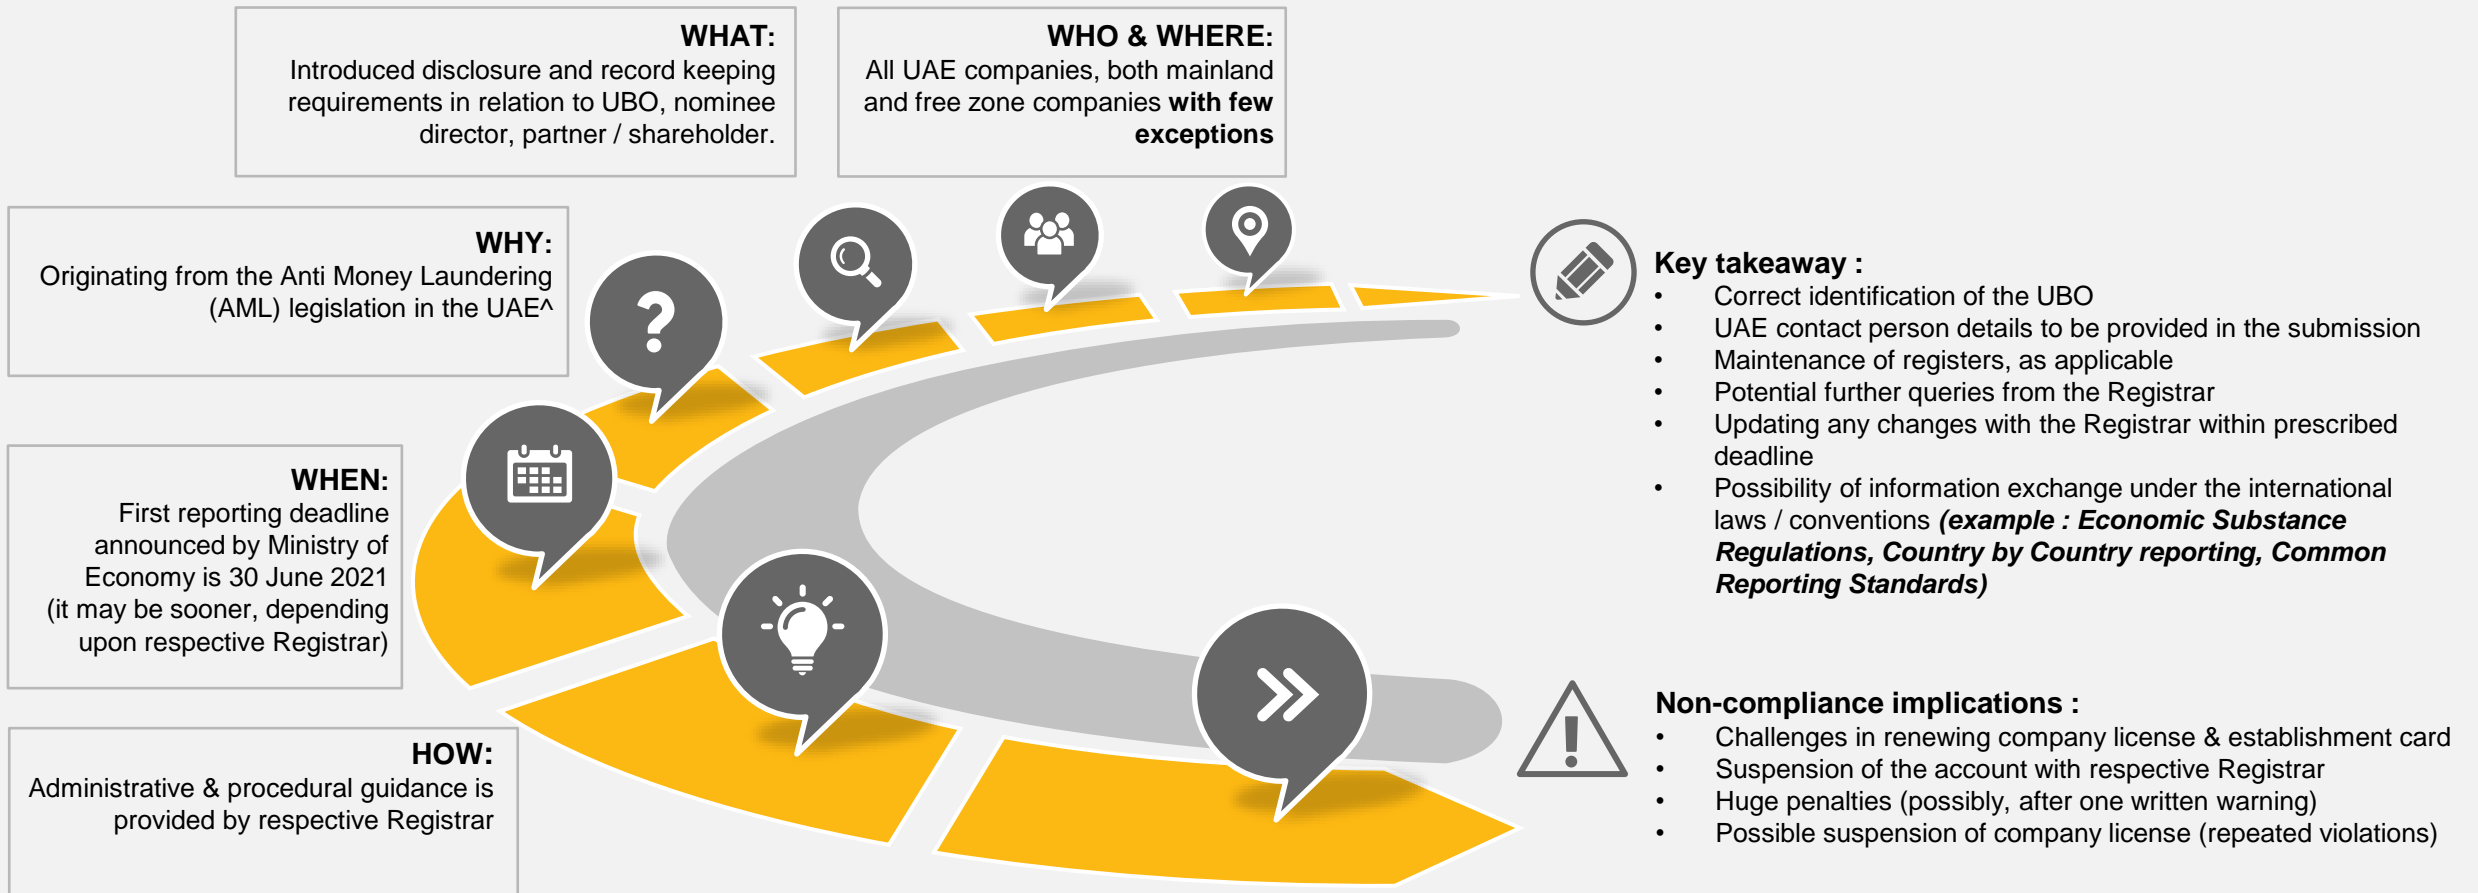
WHAT:
Introduced disclosure and record keeping requirements in relation to UBO, nominee director, partner / shareholder.

WHO & WHERE:
All UAE companies, both mainland and free zone companies **with few exceptions**

WHY:
Originating from the Anti Money Laundering (AML) legislation in the UAE^

WHEN:
First reporting deadline announced by Ministry of Economy is 30 June 2021 (it may be sooner, depending upon respective Registrar)

HOW:
Administrative & procedural guidance is provided by respective Registrar

Key takeaway :
• Correct identification of the UBO
• UAE contact person details to be provided in the submission
• Maintenance of registers, as applicable
• Potential further queries from the Registrar
• Updating any changes with the Registrar within prescribed deadline
• Possibility of information exchange under the international laws / conventions ***(example : Economic Substance Regulations, Country by Country reporting, Common Reporting Standards)***

Non-compliance implications :
• Challenges in renewing company license & establishment card
• Suspension of the account with respective Registrar
• Huge penalties (possibly, after one written warning)
• Possible suspension of company license (repeated violations)